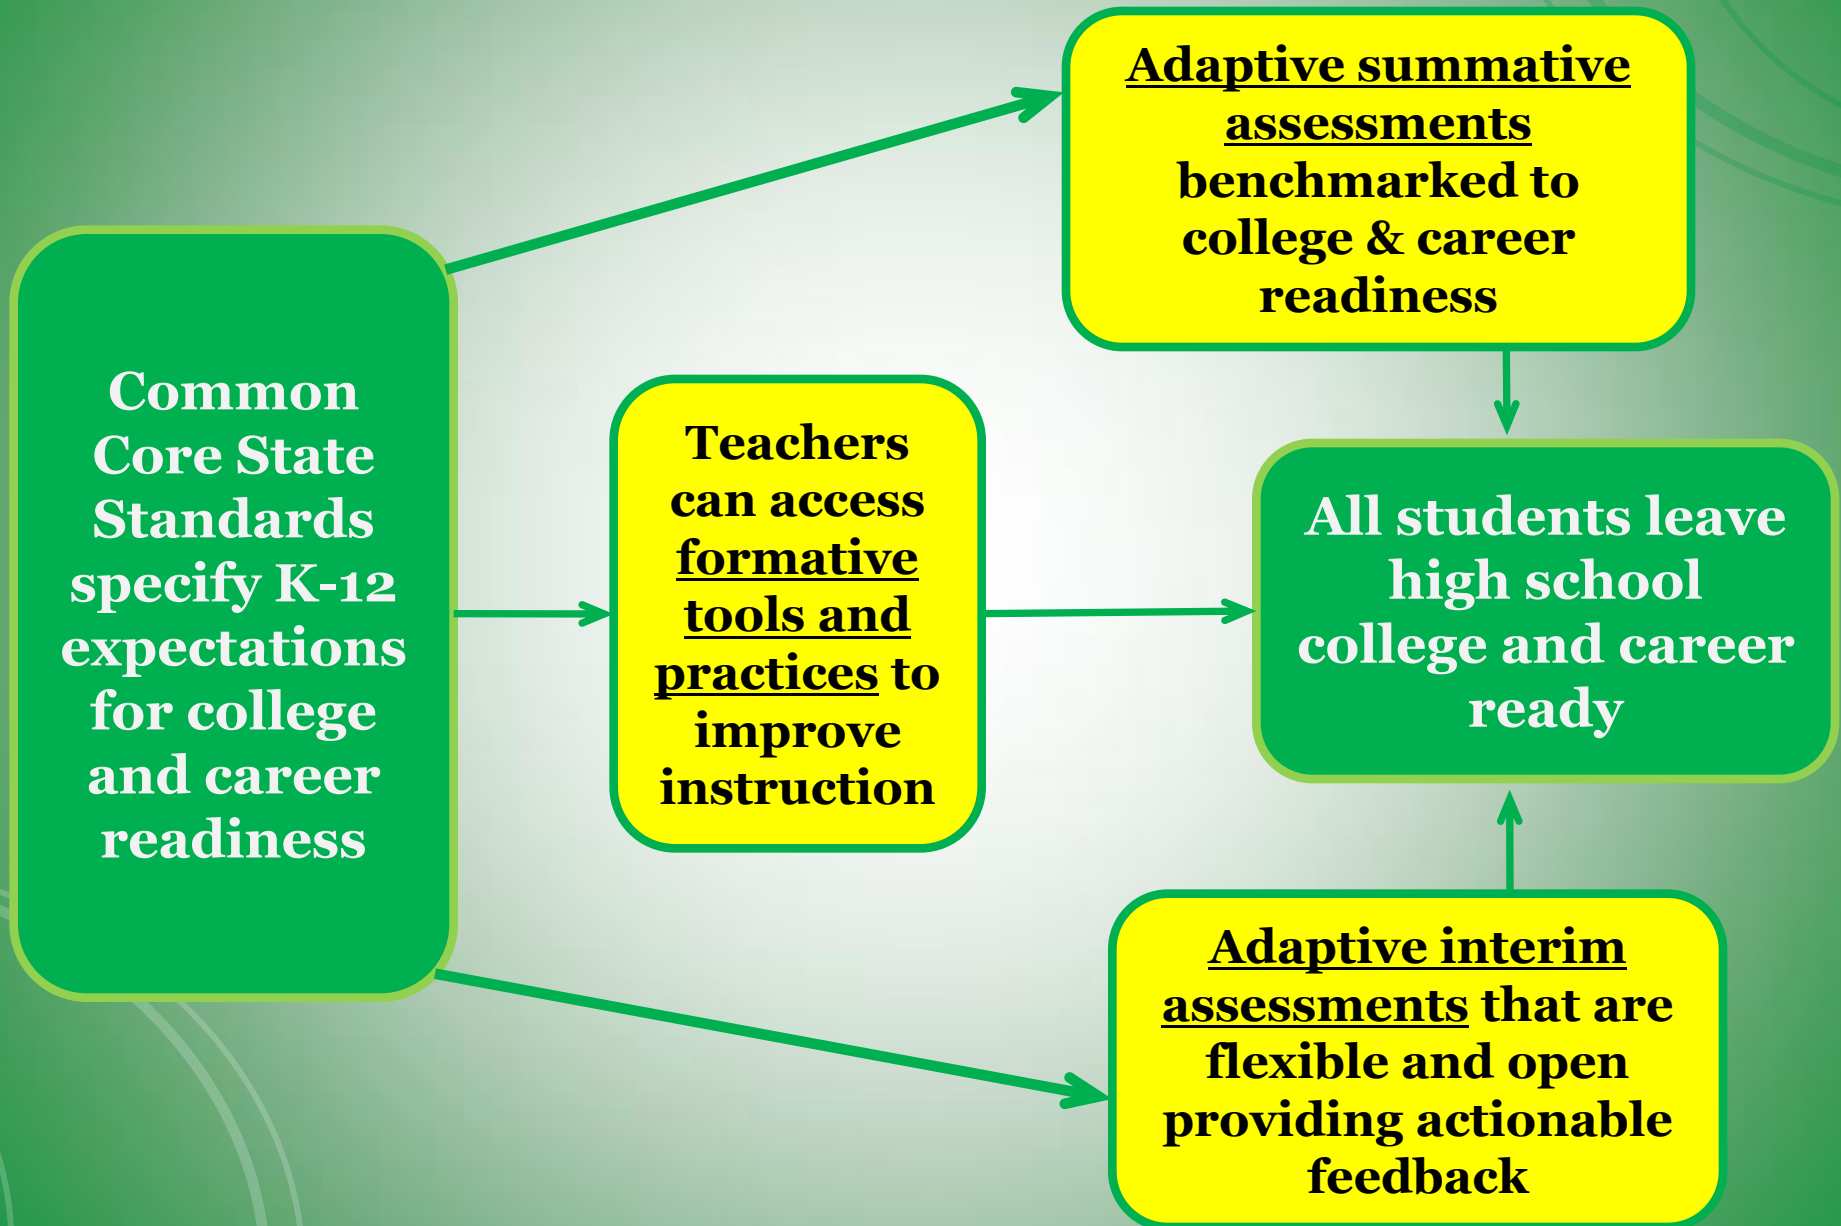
Common Core State Standards specify K-12 expectations for college and career readiness

Adaptive summative assessments benchmarked to college & career readiness

Teachers can access formative tools and practices to improve instruction

All students leave high school college and career ready

Adaptive interim assessments that are flexible and open providing actionable feedback